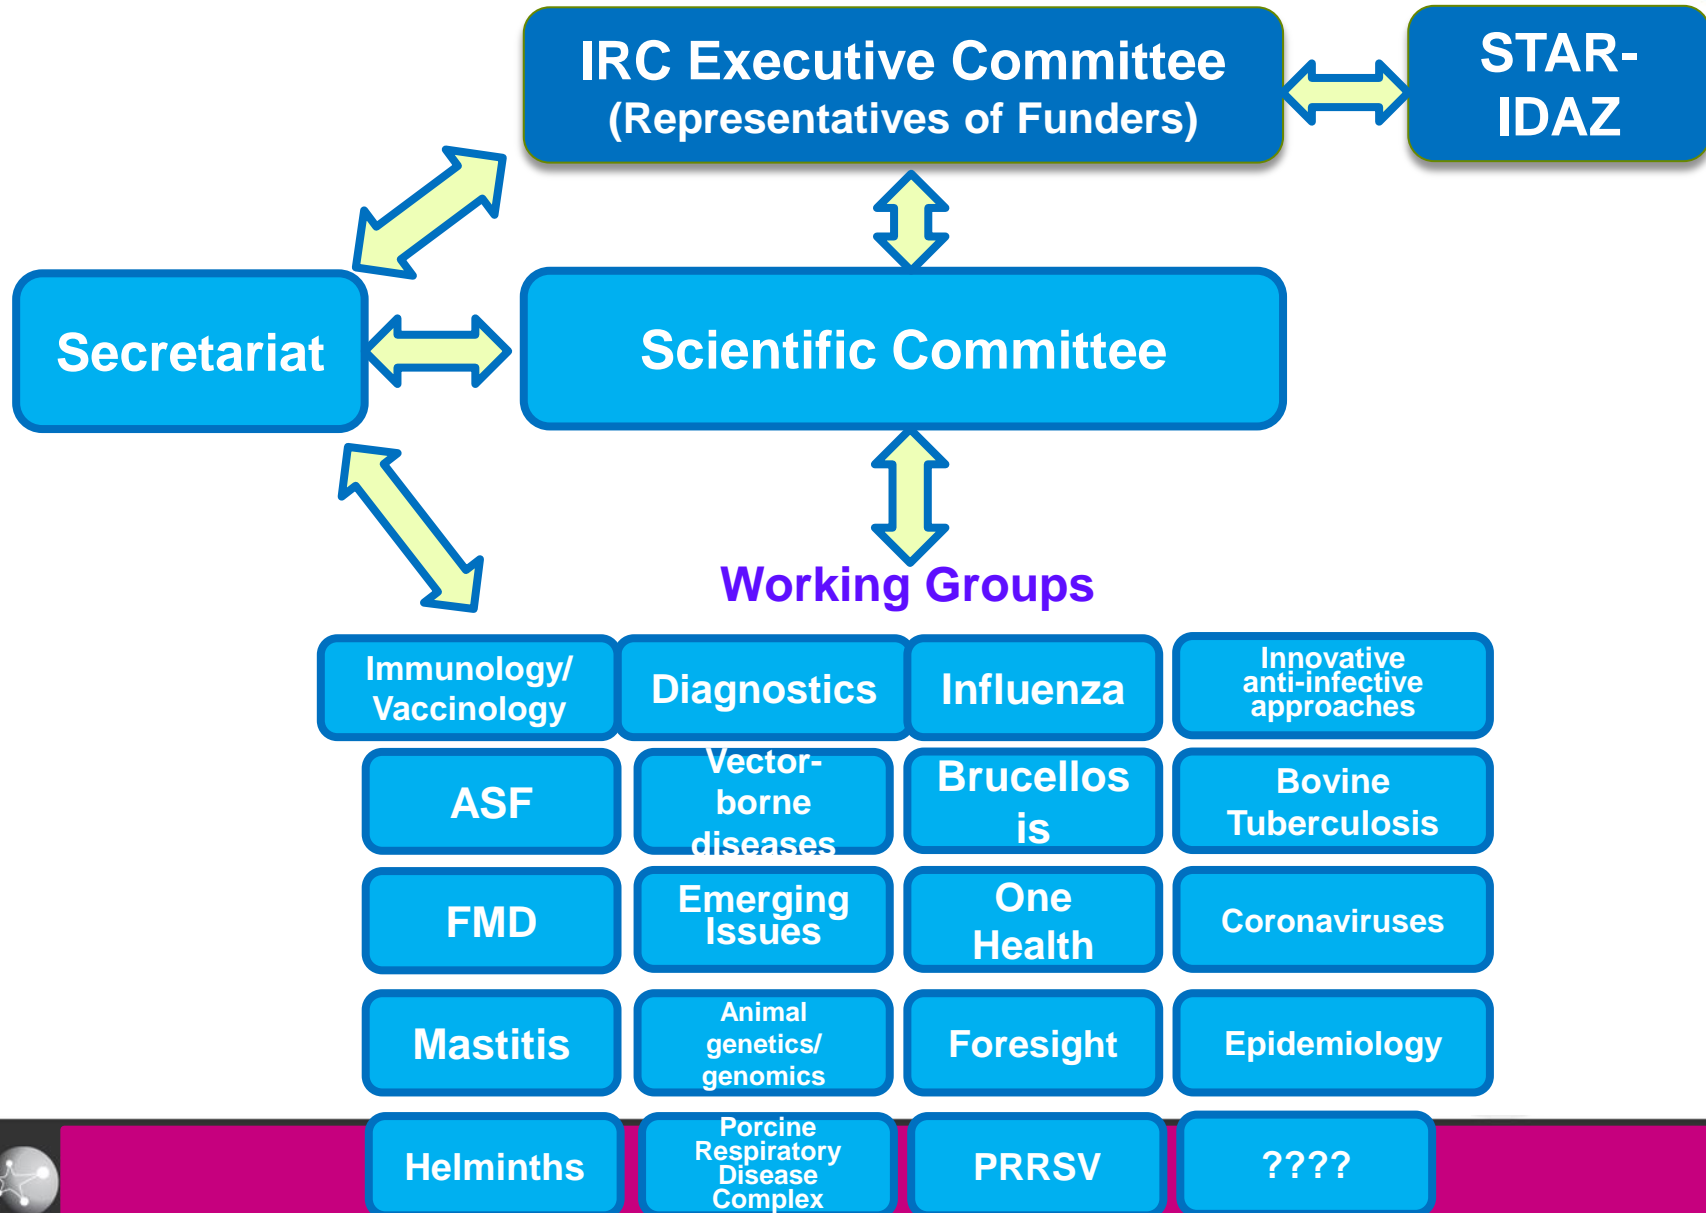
IRC Executive Committee
(Representatives of Funders)

STAR-IDAZ

Secretariat

Scientific Committee

Working Groups

Immunology/ Vaccinology

Diagnostics

Influenza

Innovative anti-infective approaches

ASF

Vector-borne diseases

Brucellos is

Bovine Tuberculosis

FMD

Emerging Issues

One Health

Coronaviruses

Mastitis

Animal genetics/ genomics

Foresight

Epidemiology

Helminths

Porcine Respiratory Disease Complex

PRRSV

????